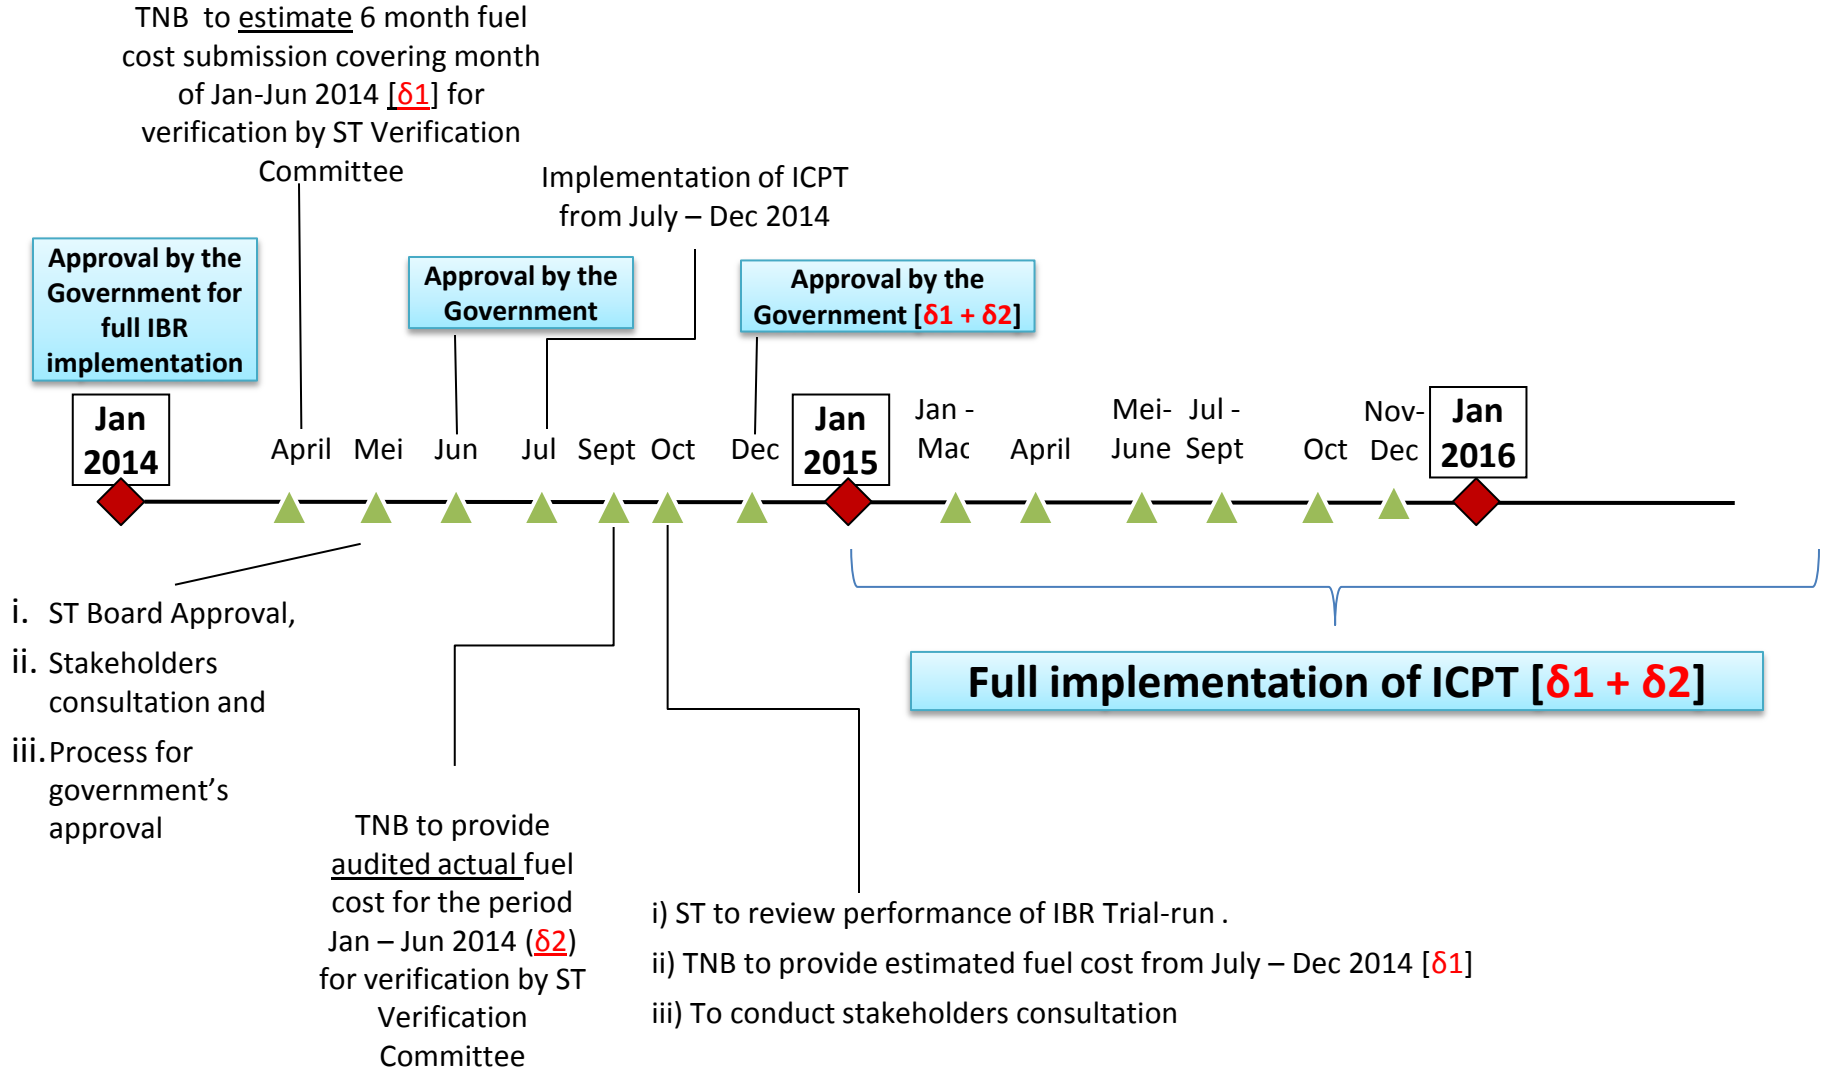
TNB to estimate 6 month fuel cost submission covering month of Jan-Jun 2014 [$\delta1$] for verification by ST Verification Committee

Implementation of ICPT from July – Dec 2014

Approval by the Government for full IBR implementation

Approval by the Government

Approval by the Government [$\delta1 + \delta2$]

Jan 2014

April Mei Jun Jul Sept Oct Dec

Jan 2015

Jan - Mac

April

Mei- June

Jul - Sept

Oct

Nov- Dec

Jan 2016

i. ST Board Approval,
ii. Stakeholders consultation and
iii. Process for government's approval

Full implementation of ICPT [$\delta1 + \delta2$]

TNB to provide audited actual fuel cost for the period Jan – Jun 2014 ($\delta2$) for verification by ST Verification Committee

i) ST to review performance of IBR Trial-run .
ii) TNB to provide estimated fuel cost from July – Dec 2014 [$\delta1$]
iii) To conduct stakeholders consultation